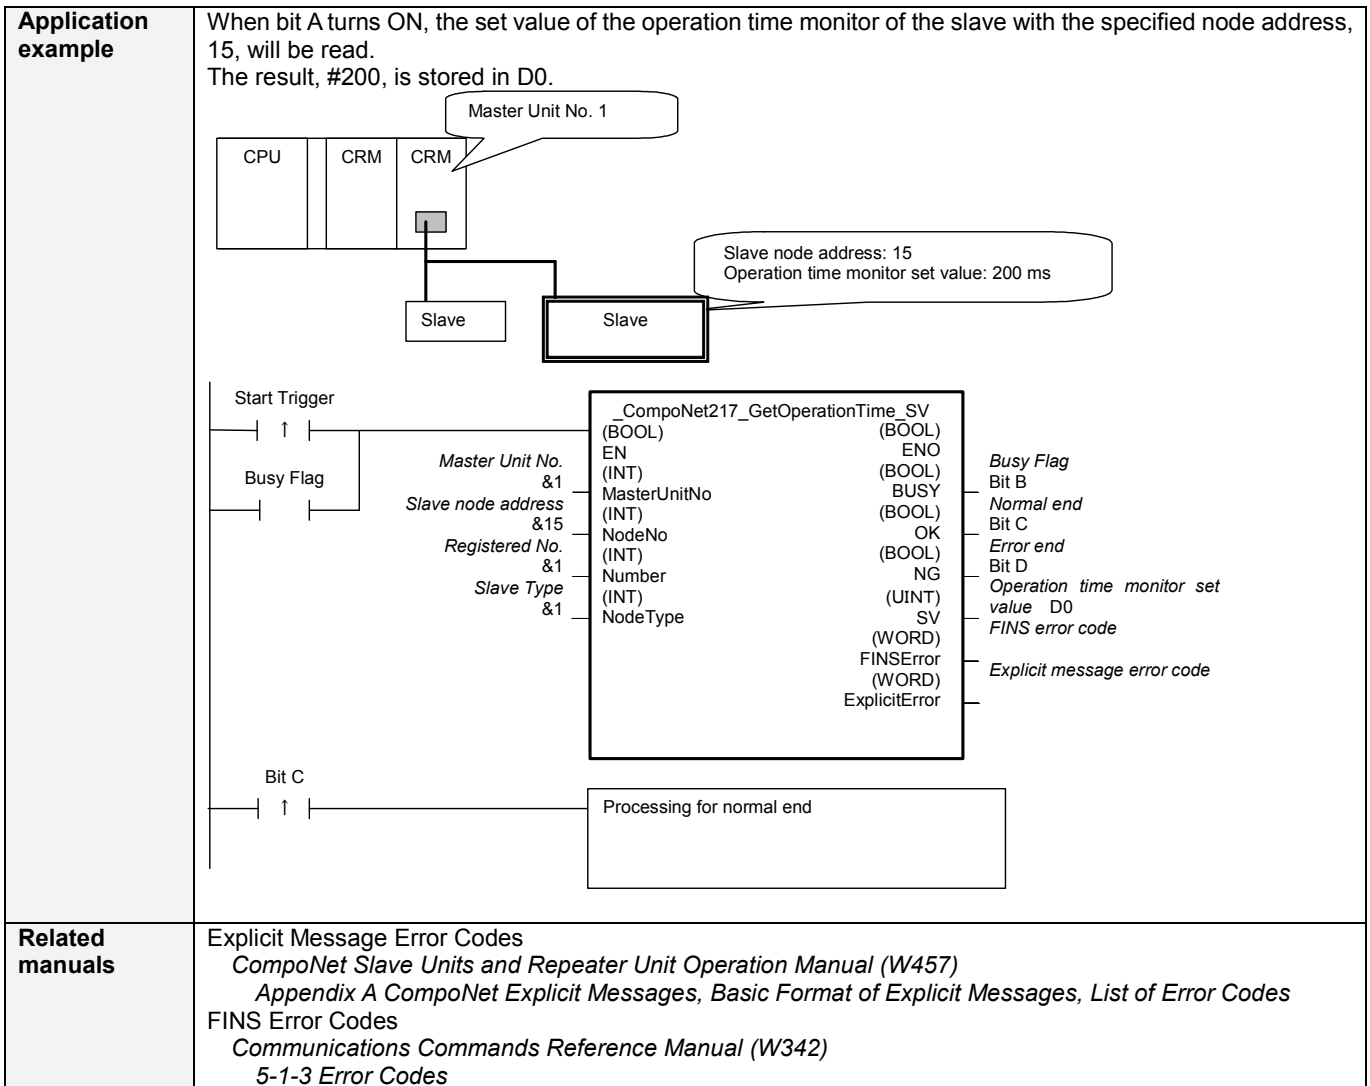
| Application example | When bit A turns ON, the set value of the operation time monitor of the slave with the specified node address, 15, will be read. The result, #200, is stored in D0. |
|---|---|

Master Unit No. 1

CPU CRM CRM

Slave node address: 15
Operation time monitor set value: 200 ms

Slave Slave

Start Trigger

Busy Flag

_CompoNet217_GetOperationTime_SV

Master Unit No. &1
Slave node address &15
Registered No. &1
Slave Type &1

(BOOL) EN
(INT) MasterUnitNo
(INT) NodeNo
(INT) Number
(INT) NodeType

(BOOL) ENO
(BOOL) BUSY
(BOOL) OK
(BOOL) NG
(UINT) SV
(WORD) FINSError
(WORD) ExplicitError

Busy Flag Bit B
Normal end Bit C
Error end Bit D
Operation time monitor set value D0
FINS error code
Explicit message error code

Bit C

Processing for normal end

| Related manuals | Explicit Message Error Codes<br>*CompoNet Slave Units and Repeater Unit Operation Manual (W457)*<br>*Appendix A CompoNet Explicit Messages, Basic Format of Explicit Messages, List of Error Codes*<br>FINS Error Codes<br>*Communications Commands Reference Manual (W342)*<br>*5-1-3 Error Codes* |
|---|---|